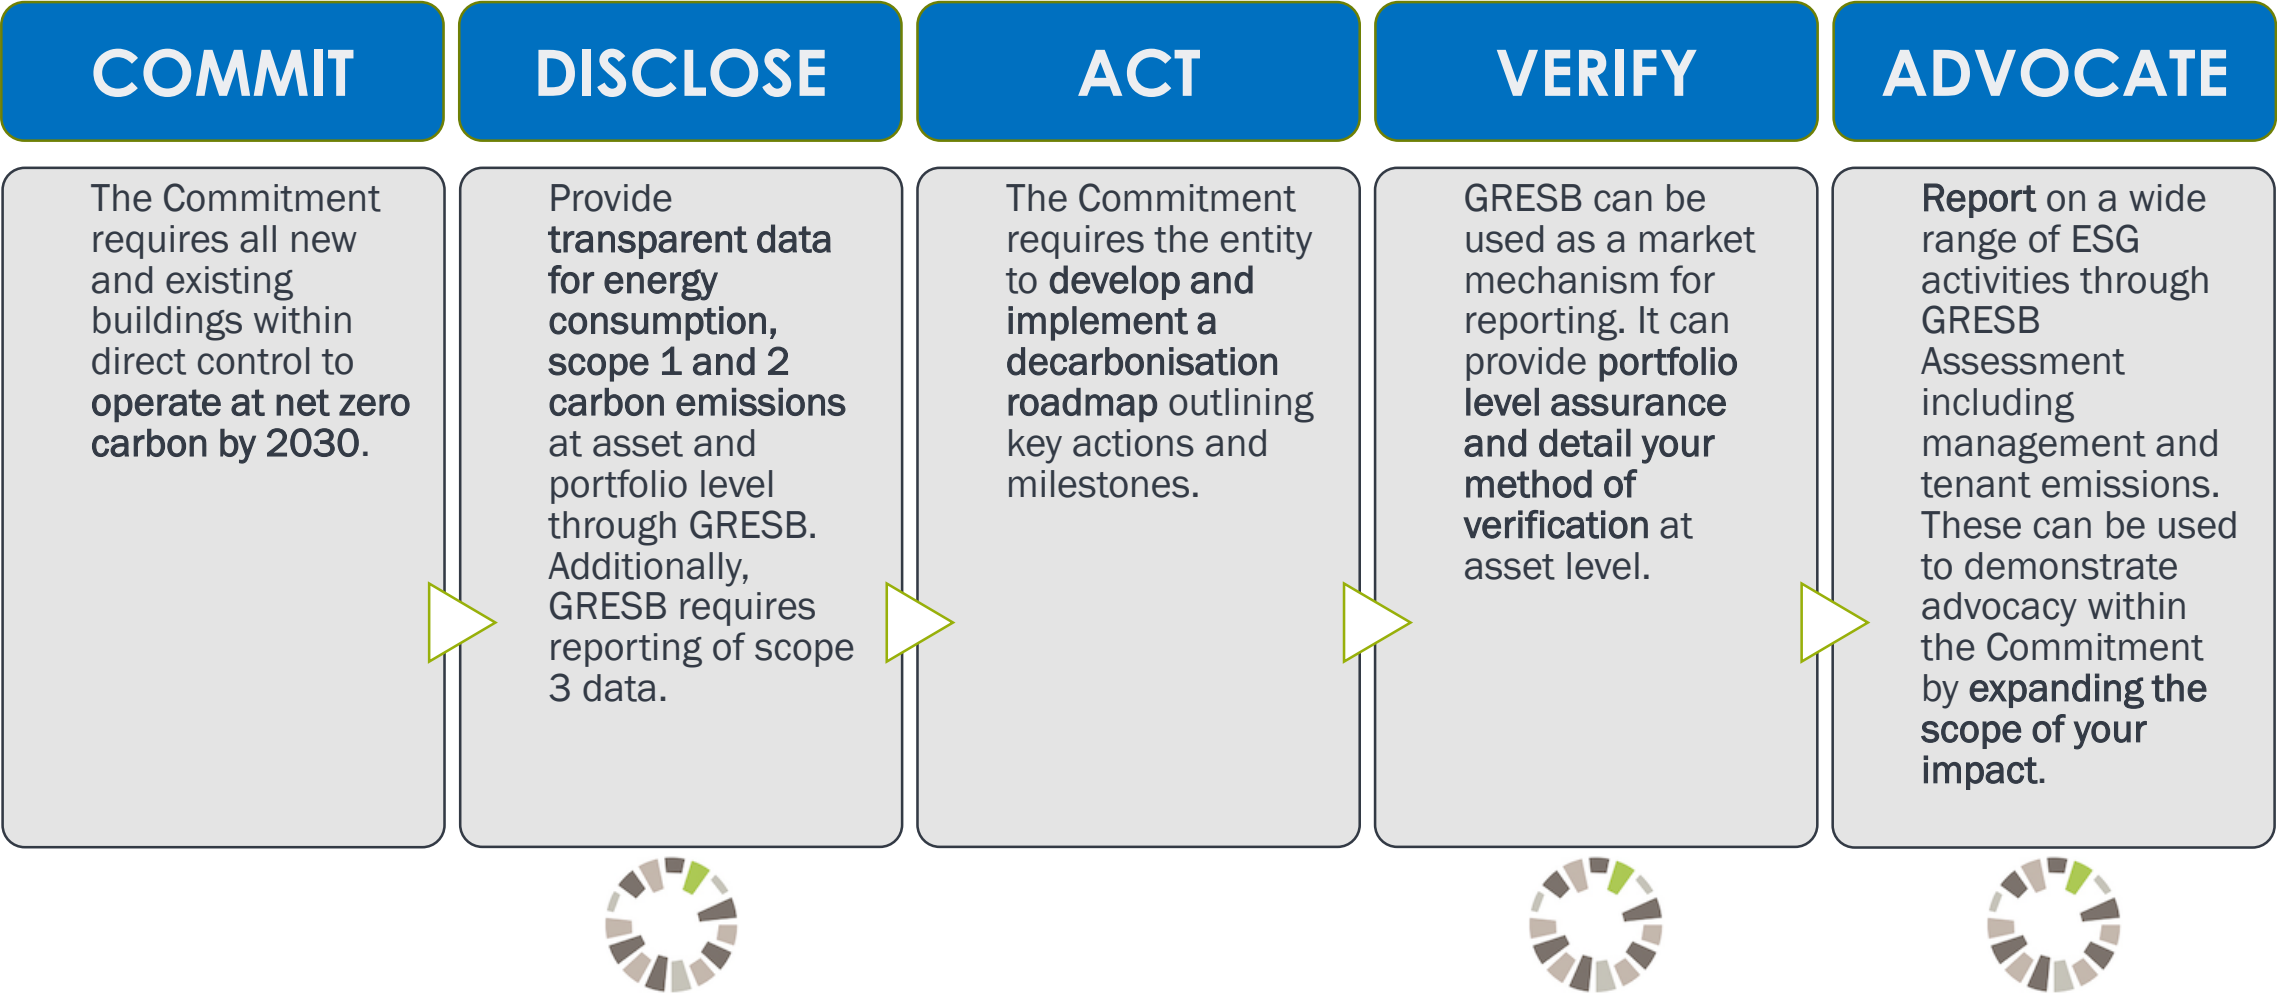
COMMIT

The Commitment requires all new and existing buildings within direct control to operate at net zero carbon by 2030.

DISCLOSE

Provide transparent data for energy consumption, scope 1 and 2 carbon emissions at asset and portfolio level through GRESB. Additionally, GRESB requires reporting of scope 3 data.

ACT

The Commitment requires the entity to develop and implement a decarbonisation roadmap outlining key actions and milestones.

VERIFY

GRESB can be used as a market mechanism for reporting. It can provide portfolio level assurance and detail your method of verification at asset level.

ADVOCATE

Report on a wide range of ESG activities through GRESB Assessment including management and tenant emissions. These can be used to demonstrate advocacy within the Commitment by expanding the scope of your impact.